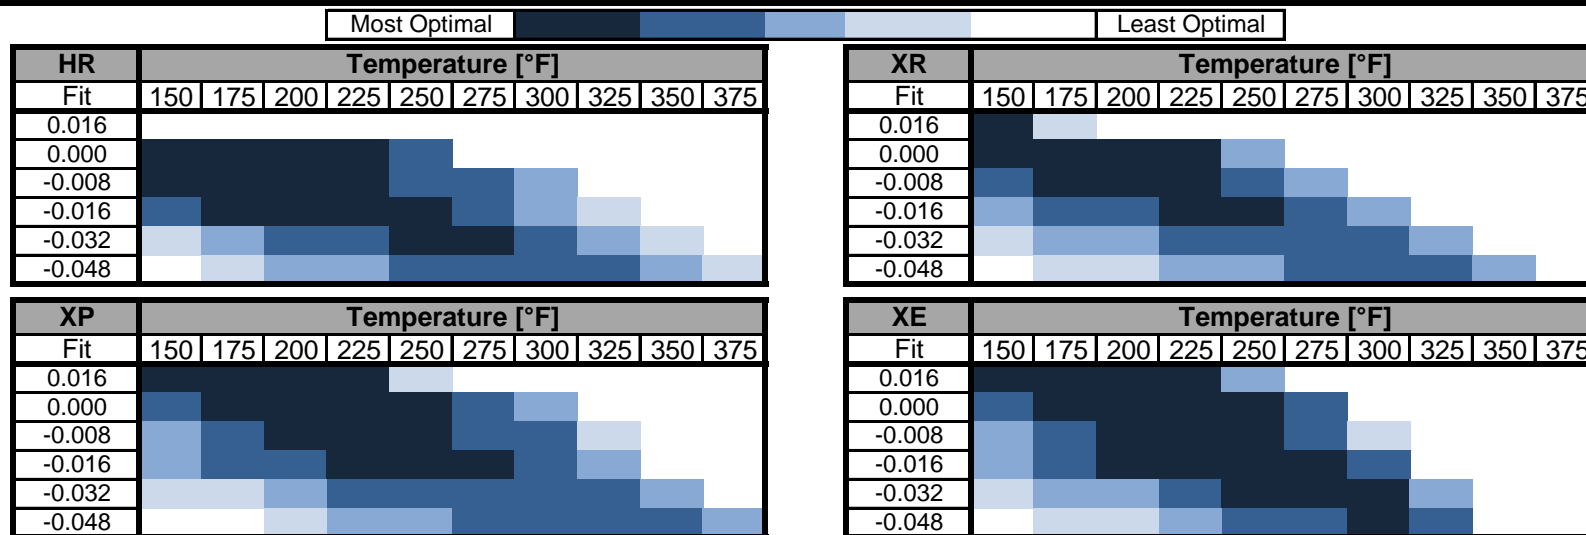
Most Optimal Least Optimal

| HR | Temperature [°F] | | | | | | | | | |
|---|---|---|---|---|---|---|---|---|---|---|
| Fit | 150 | 175 | 200 | 225 | 250 | 275 | 300 | 325 | 350 | 375 |
| 0.016 | | | | | | | | | | |
| 0.000 | | | | | | | | | | |
| -0.008 | | | | | | | | | | |
| -0.016 | | | | | | | | | | |
| -0.032 | | | | | | | | | | |
| -0.048 | | | | | | | | | | |

| XR | Temperature [°F] | | | | | | | | | |
|---|---|---|---|---|---|---|---|---|---|---|
| Fit | 150 | 175 | 200 | 225 | 250 | 275 | 300 | 325 | 350 | 375 |
| 0.016 | | | | | | | | | | |
| 0.000 | | | | | | | | | | |
| -0.008 | | | | | | | | | | |
| -0.016 | | | | | | | | | | |
| -0.032 | | | | | | | | | | |
| -0.048 | | | | | | | | | | |

| XP | Temperature [°F] | | | | | | | | | |
|---|---|---|---|---|---|---|---|---|---|---|
| Fit | 150 | 175 | 200 | 225 | 250 | 275 | 300 | 325 | 350 | 375 |
| 0.016 | | | | | | | | | | |
| 0.000 | | | | | | | | | | |
| -0.008 | | | | | | | | | | |
| -0.016 | | | | | | | | | | |
| -0.032 | | | | | | | | | | |
| -0.048 | | | | | | | | | | |

| XE | Temperature [°F] | | | | | | | | | |
|---|---|---|---|---|---|---|---|---|---|---|
| Fit | 150 | 175 | 200 | 225 | 250 | 275 | 300 | 325 | 350 | 375 |
| 0.016 | | | | | | | | | | |
| 0.000 | | | | | | | | | | |
| -0.008 | | | | | | | | | | |
| -0.016 | | | | | | | | | | |
| -0.032 | | | | | | | | | | |
| -0.048 | | | | | | | | | | |